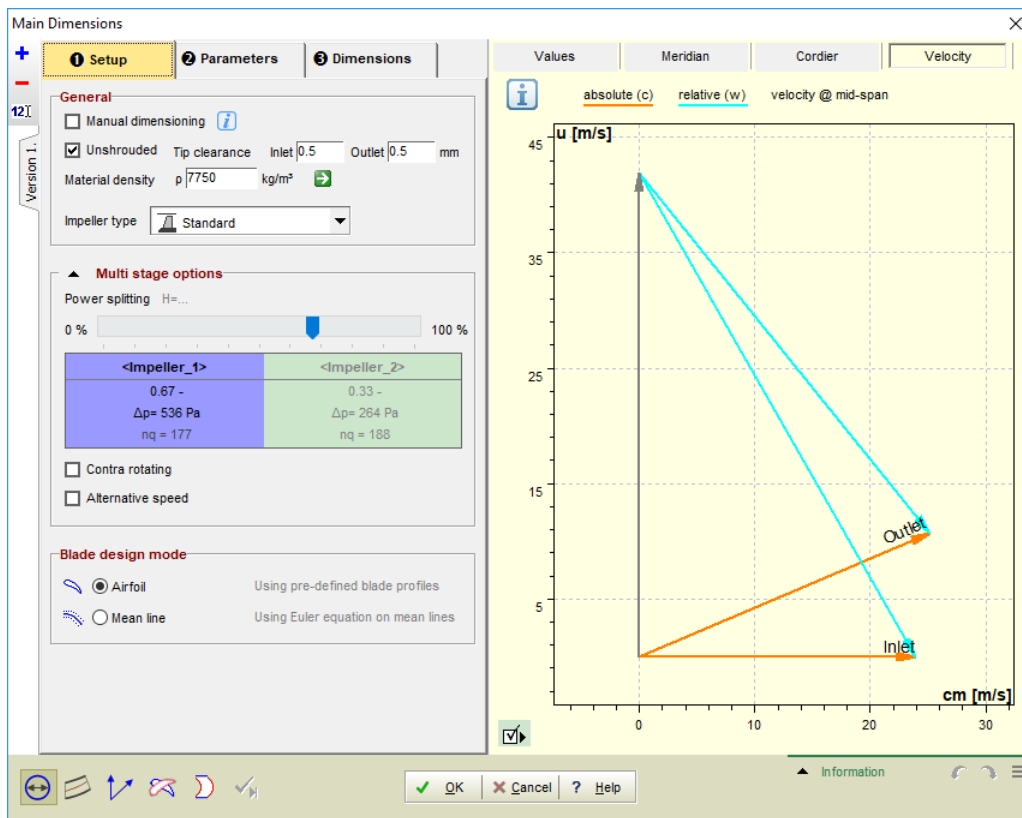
Main Dimensions

+
−
12
Version 1

❶ Setup
❷ Parameters
❸ Dimensions

General

Manual dimensioning
Unshrouded Tip clearance Inlet 0.5 Outlet 0.5 mm
Material density ρ 7750 kg/m³

Impeller type Standard

Multi stage options

Power splitting H=...

0 % 100 %

| <Impeller_1> | <Impeller_2> |
|---|---|
| 0.67 - | 0.33 - |
| Δp= 536 Pa | Δp= 264 Pa |
| nq = 177 | nq = 188 |

Contra rotating
Alternative speed

Blade design mode

Airfoil Using pre-defined blade profiles
Mean line Using Euler equation on mean lines

Values
Meridian
Cordier
Velocity

absolute (c) relative (w) velocity @ mid-span

u [m/s]
45
35
25
15
5
Outlet
Inlet
cm [m/s]
0 10 20 30

OK
Cancel
? Help

Information